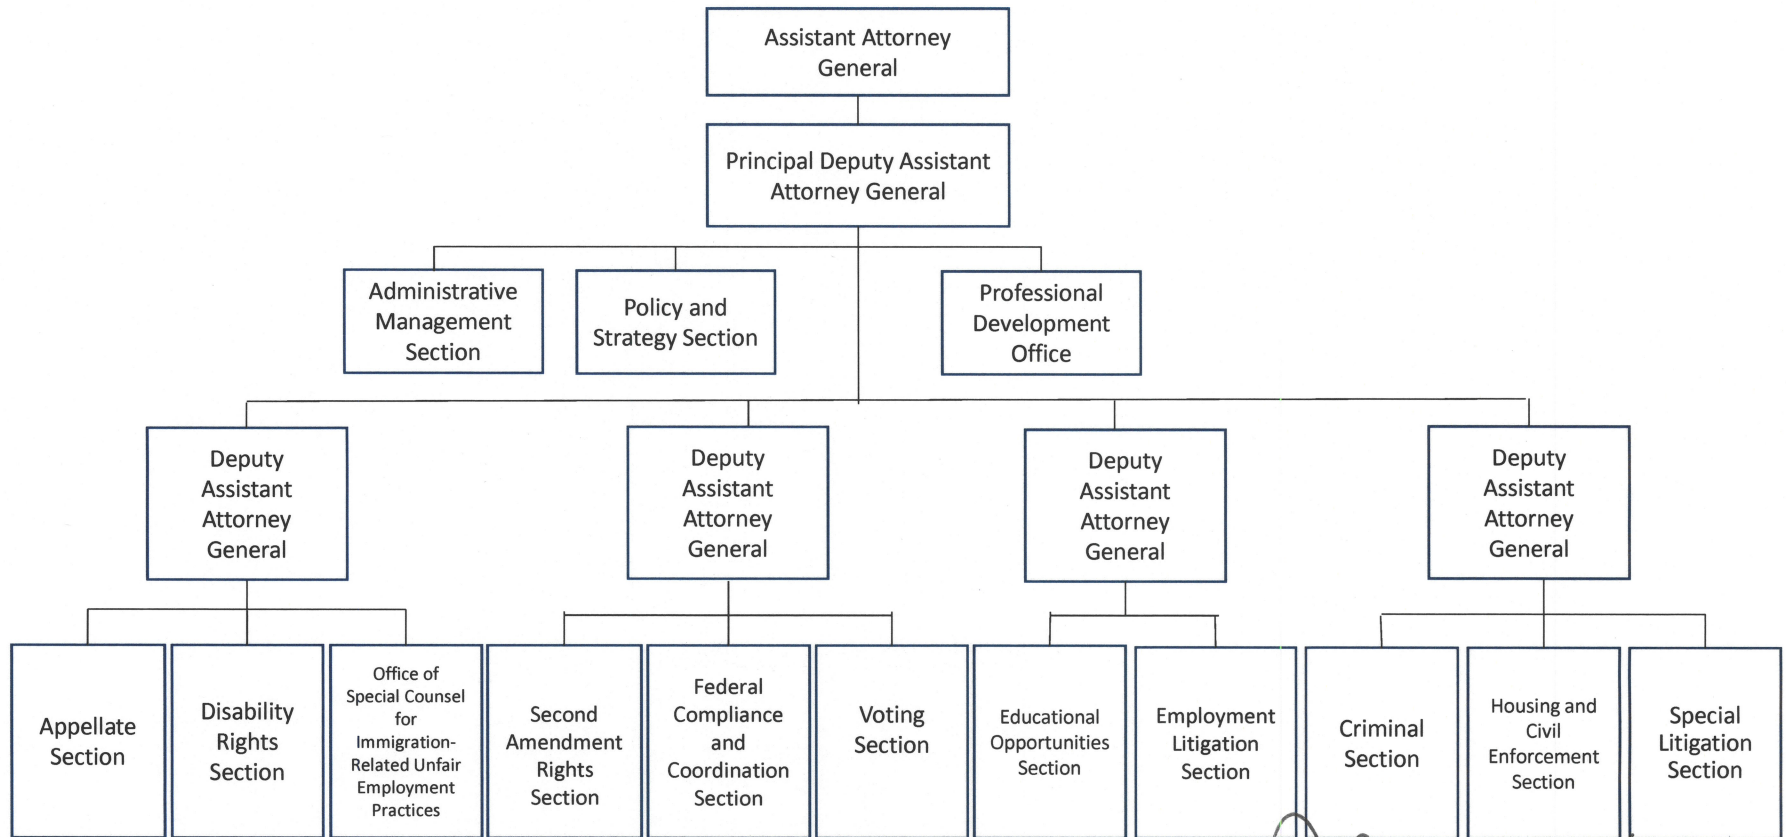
Assistant Attorney General

Principal Deputy Assistant Attorney General

Administrative Management Section

Policy and Strategy Section

Professional Development Office

Deputy Assistant Attorney General

Deputy Assistant Attorney General

Deputy Assistant Attorney General

Deputy Assistant Attorney General

Appellate Section

Disability Rights Section

Office of Special Counsel for Immigration-Related Unfair Employment Practices

Second Amendment Rights Section

Federal Compliance and Coordination Section

Voting Section

Educational Opportunities Section

Employment Litigation Section

Criminal Section

Housing and Civil Enforcement Section

Special Litigation Section